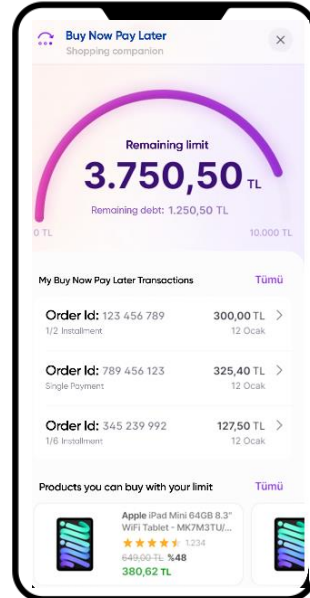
Buy Now Pay Later
Shopping companion

Remaining limit
3.750,50 TL
Remaining debt: 1.250,50 TL
0 TL
10.000 TL

My Buy Now Pay Later Transactions
Tümü

Order Id: 123 456 789
1/2 Installment
300,00 TL
12 Ocak

Order Id: 789 456 123
Single Payment
325,40 TL
12 Ocak

Order Id: 345 239 992
1/6 Installment
127,50 TL
12 Ocak

Products you can buy with your limit
Tümü

Apple iPad Mini 64GB 8.3" WiFi Tablet - MK7M3TU/...
1.234
649,00 TL %48
380,62 TL